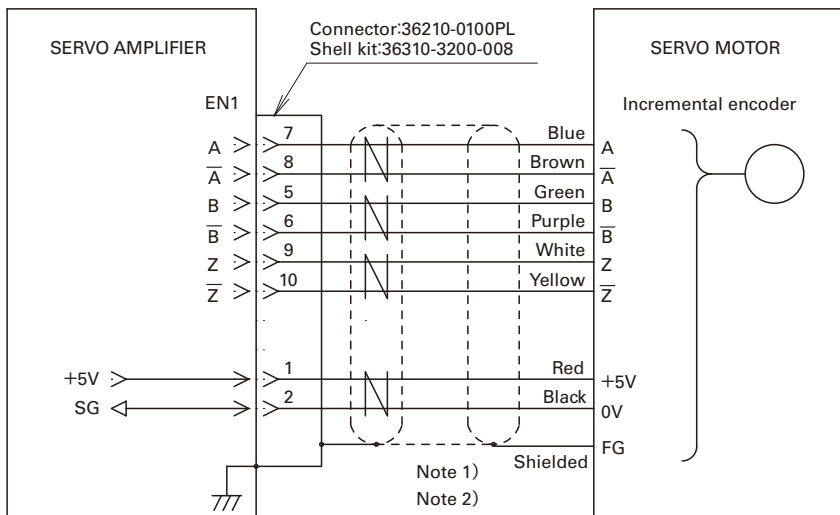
SERVO AMPLIFIER

Connector:36210-0100PL
Shell kit:36310-3200-008

SERVO MOTOR

EN1

Incremental encoder

A
$\overline{A}$
B
$\overline{B}$
Z
$\overline{Z}$

7
8
5
6
9
10

Blue
Brown
Green
Purple
White
Yellow

A
$\overline{A}$
B
$\overline{B}$
Z
$\overline{Z}$

+5V
SG

1
2

Red
Black

+5V
0V

FG

Shielded

Note 1)
Note 2)